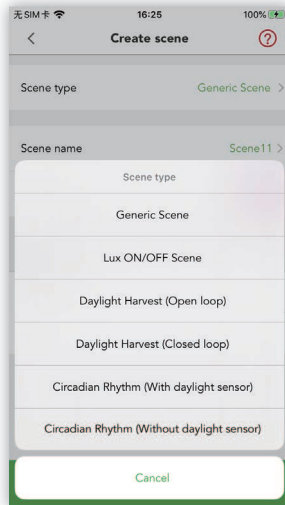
无SIM卡 16:25 100%

Create scene

Scene type Generic Scene >

Scene name Scene11 >

Scene type

Generic Scene

Lux ON/OFF Scene

Daylight Harvest (Open loop)

Daylight Harvest (Closed loop)

Circadian Rhythm (With daylight sensor)

Circadian Rhythm (Without daylight sensor)

Cancel